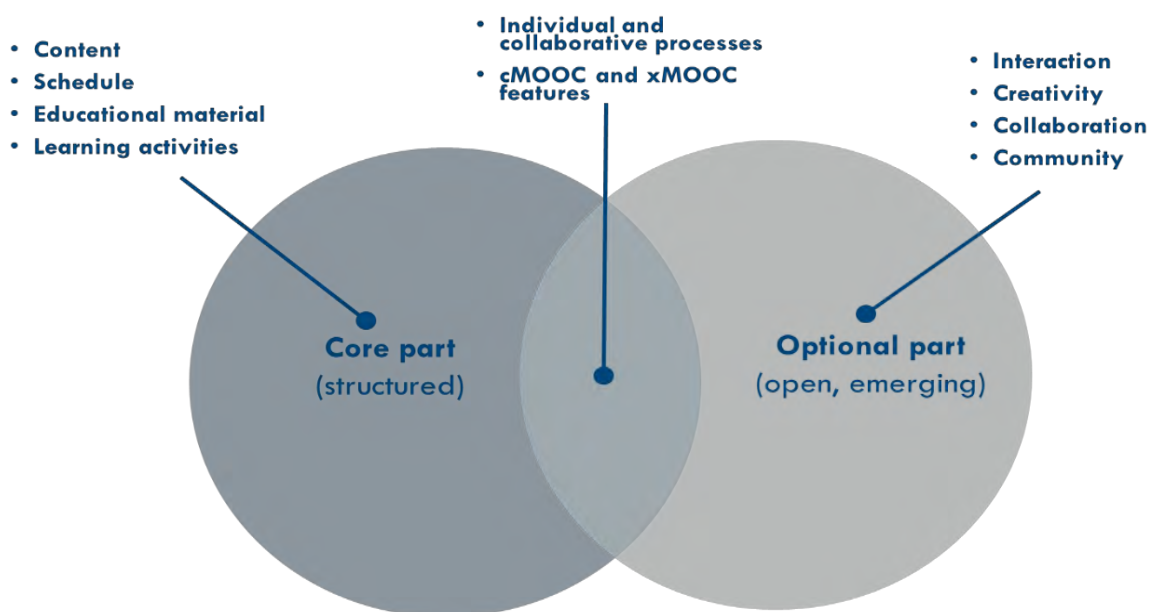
• Content
• Schedule
• Educational material
• Learning activities

• Individual and collaborative processes
• cMOOC and xMOOC features

• Interaction
• Creativity
• Collaboration
• Community

Core part
(structured)

Optional part
(open, emerging)